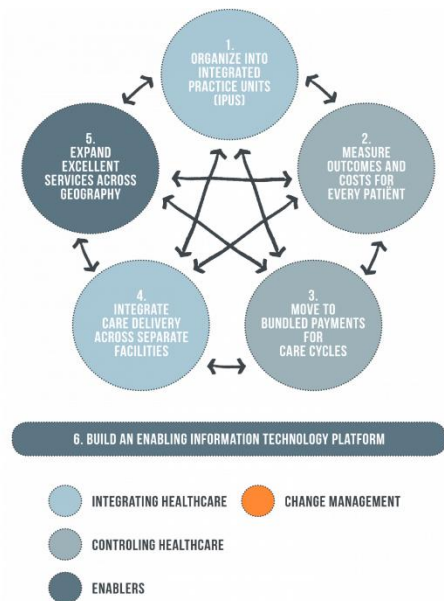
1.
ORGANIZE INTO INTEGRATED PRACTICE UNITS (IPUS)

2.
MEASURE OUTCOMES AND COSTS FOR EVERY PATIENT

3.
MOVE TO BUNDLED PAYMENTS FOR CARE CYCLES

4.
INTEGRATE CARE DELIVERY ACROSS SEPARATE FACILITIES

5.
EXPAND EXCELLENT SERVICES ACROSS GEOGRAPHY

6. BUILD AN ENABLING INFORMATION TECHNOLOGY PLATFORM

INTEGRATING HEALTHCARE

CHANGE MANAGEMENT

CONTROLING HEALTHCARE

ENABLERS